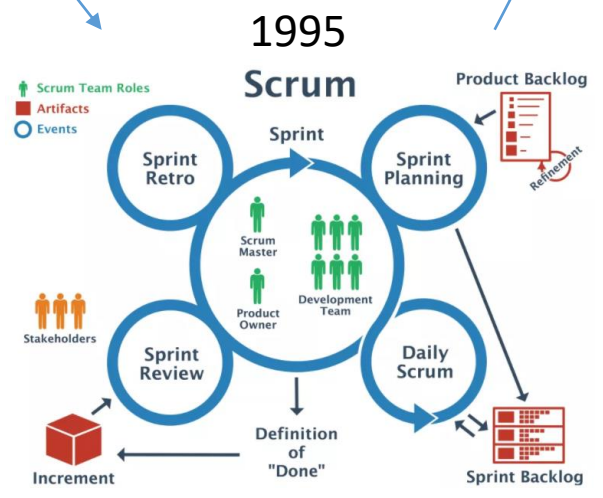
1995

Scrum

Scrum Team Roles
Artifacts
Events

Product Backlog

Refinement

Sprint

Sprint Retro

Sprint Planning

Scrum Master

Development Team

Product Owner

Stakeholders

Sprint Review

Daily Scrum

Definition of "Done"

Increment

Sprint Backlog